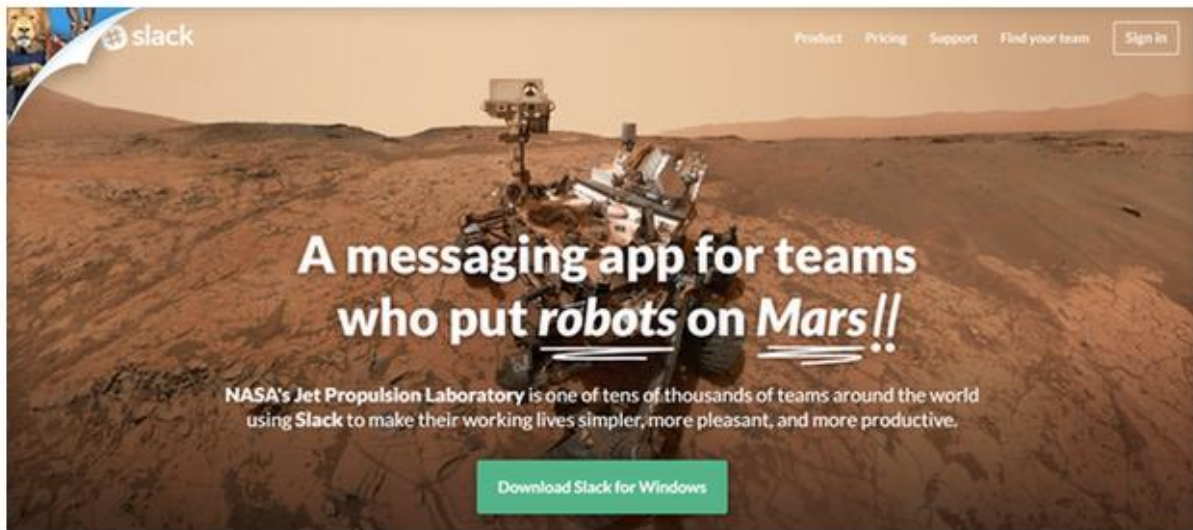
slack

Product Pricing Support Find your team Sign in

A messaging app for teams who put robots on Mars!!

NASA's Jet Propulsion Laboratory is one of tens of thousands of teams around the world using Slack to make their working lives simpler, more pleasant, and more productive.

Download Slack for Windows